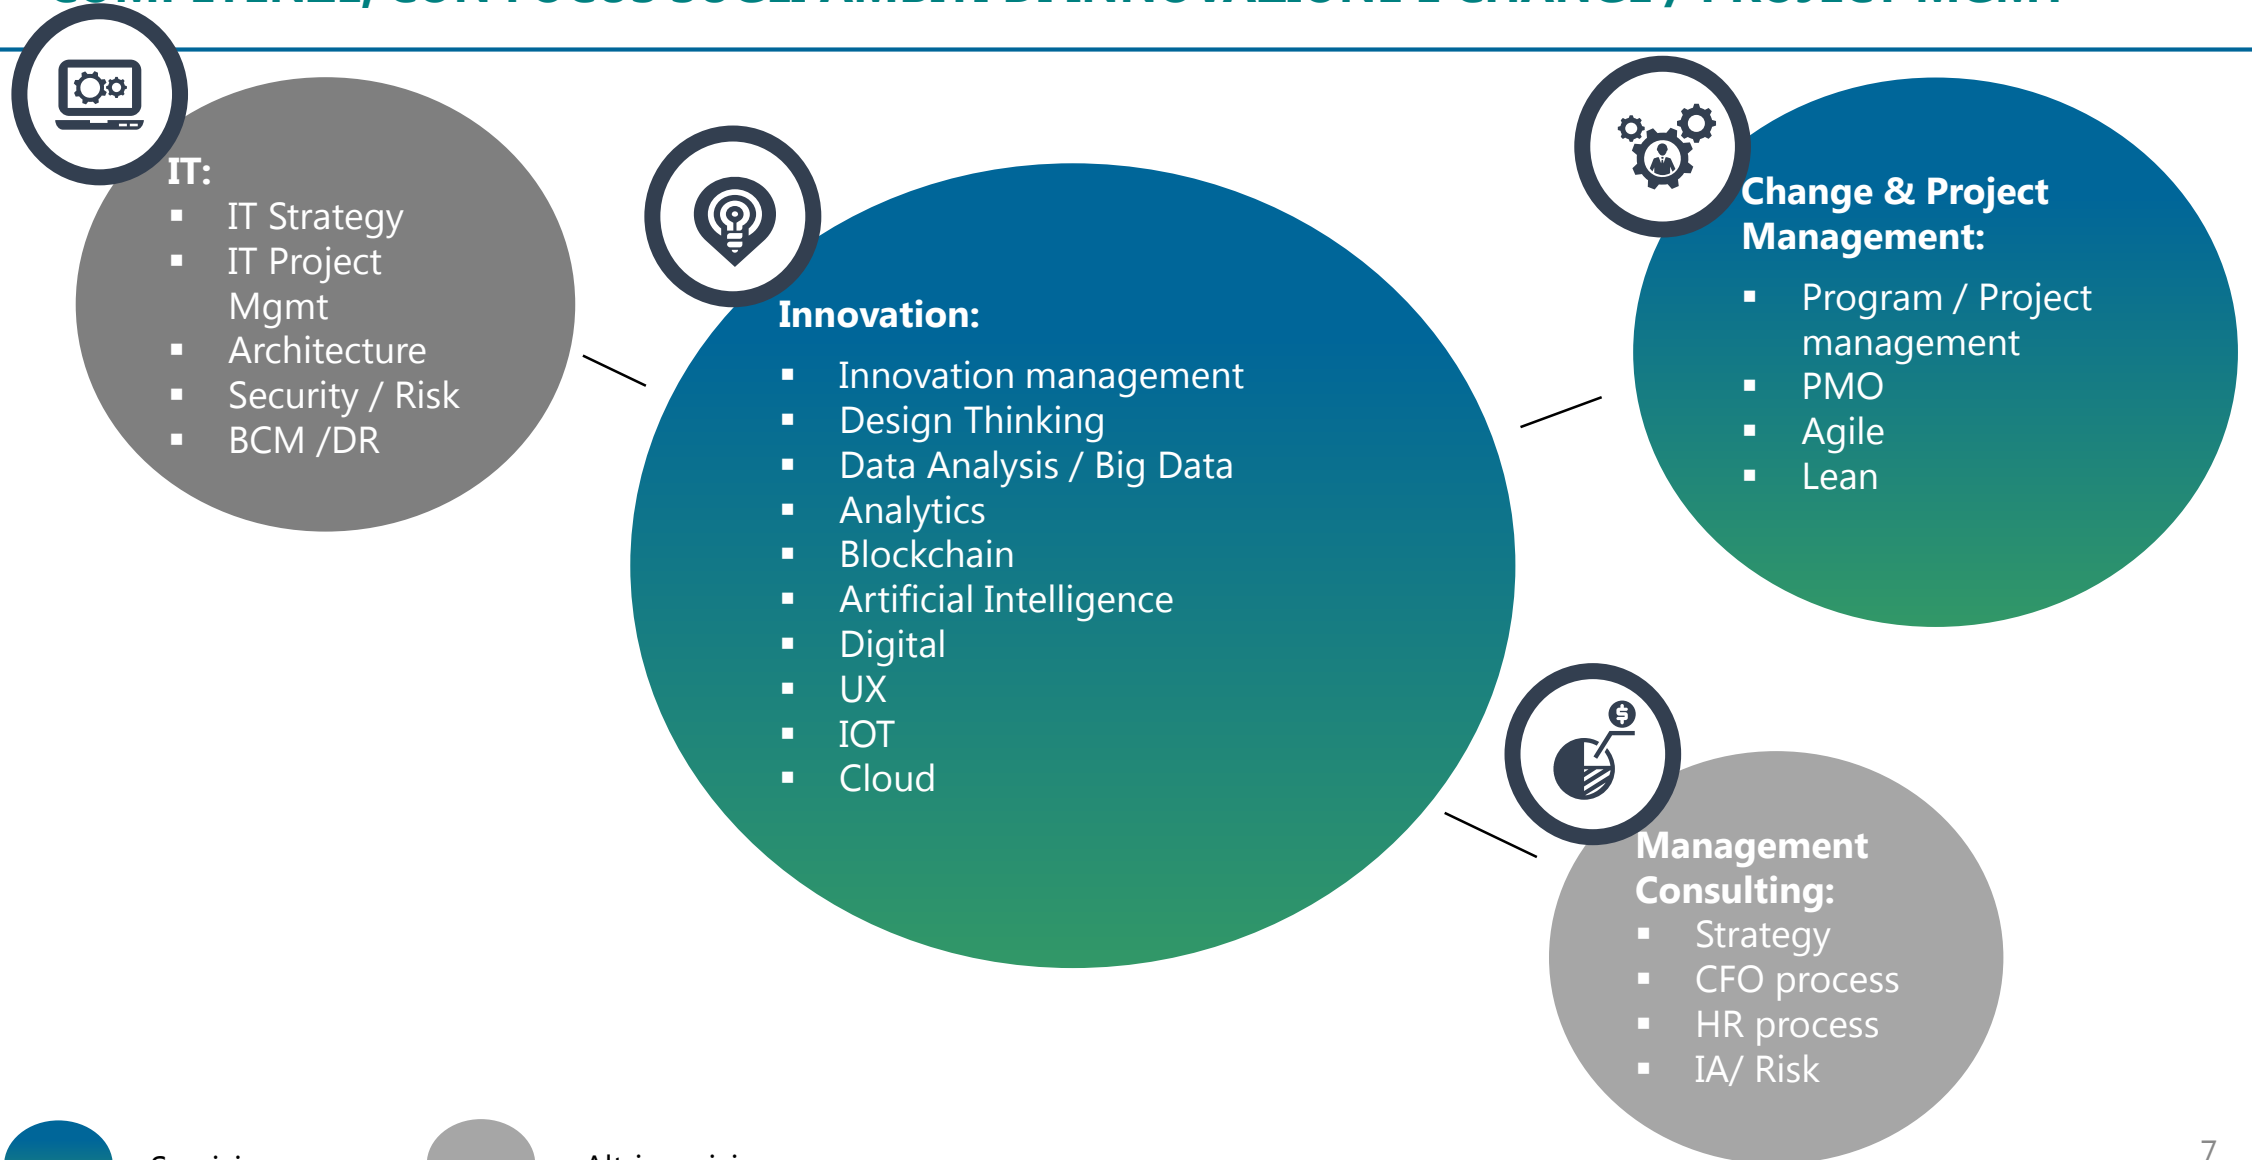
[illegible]

IT:
▪ IT Strategy
▪ IT Project Mgmt
▪ Architecture
▪ Security / Risk
▪ BCM /DR

Innovation:
▪ Innovation management
▪ Design Thinking
▪ Data Analysis / Big Data
▪ Analytics
▪ Blockchain
▪ Artificial Intelligence
▪ Digital
▪ UX
▪ IOT
▪ Cloud

Change & Project Management:
▪ Program / Project management
▪ PMO
▪ Agile
▪ Lean

Management Consulting:
▪ Strategy
▪ CFO process
▪ HR process
▪ IA/ Risk

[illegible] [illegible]

7